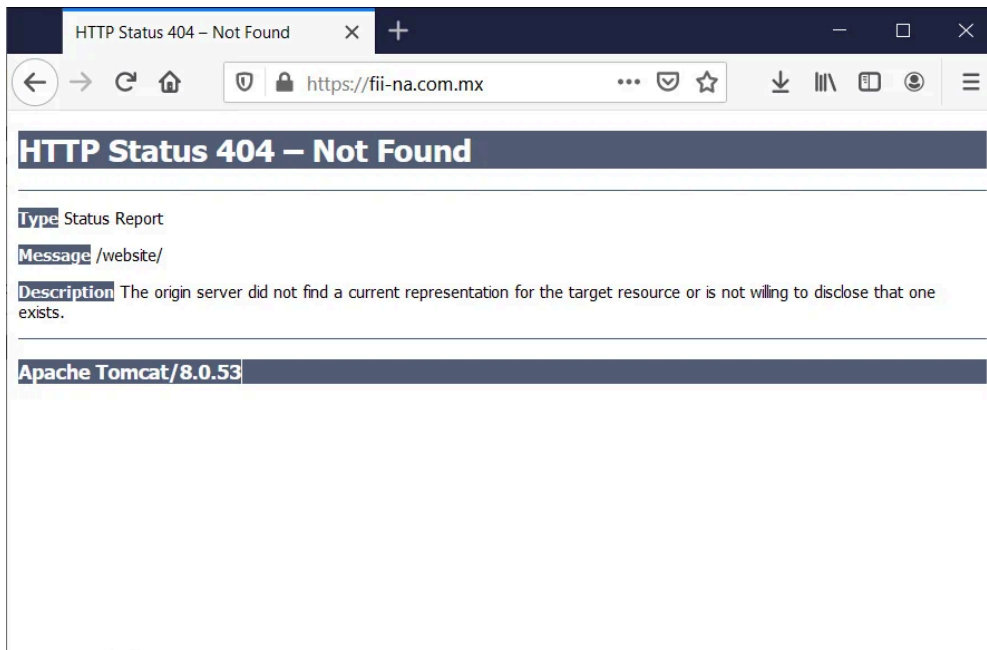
HTTP Status 404 – Not Found

https://fii-na.com.mx

HTTP Status 404 – Not Found

Type Status Report

Message /website/

Description The origin server did not find a current representation for the target resource or is not willing to disclose that one exists.

Apache Tomcat/8.0.53